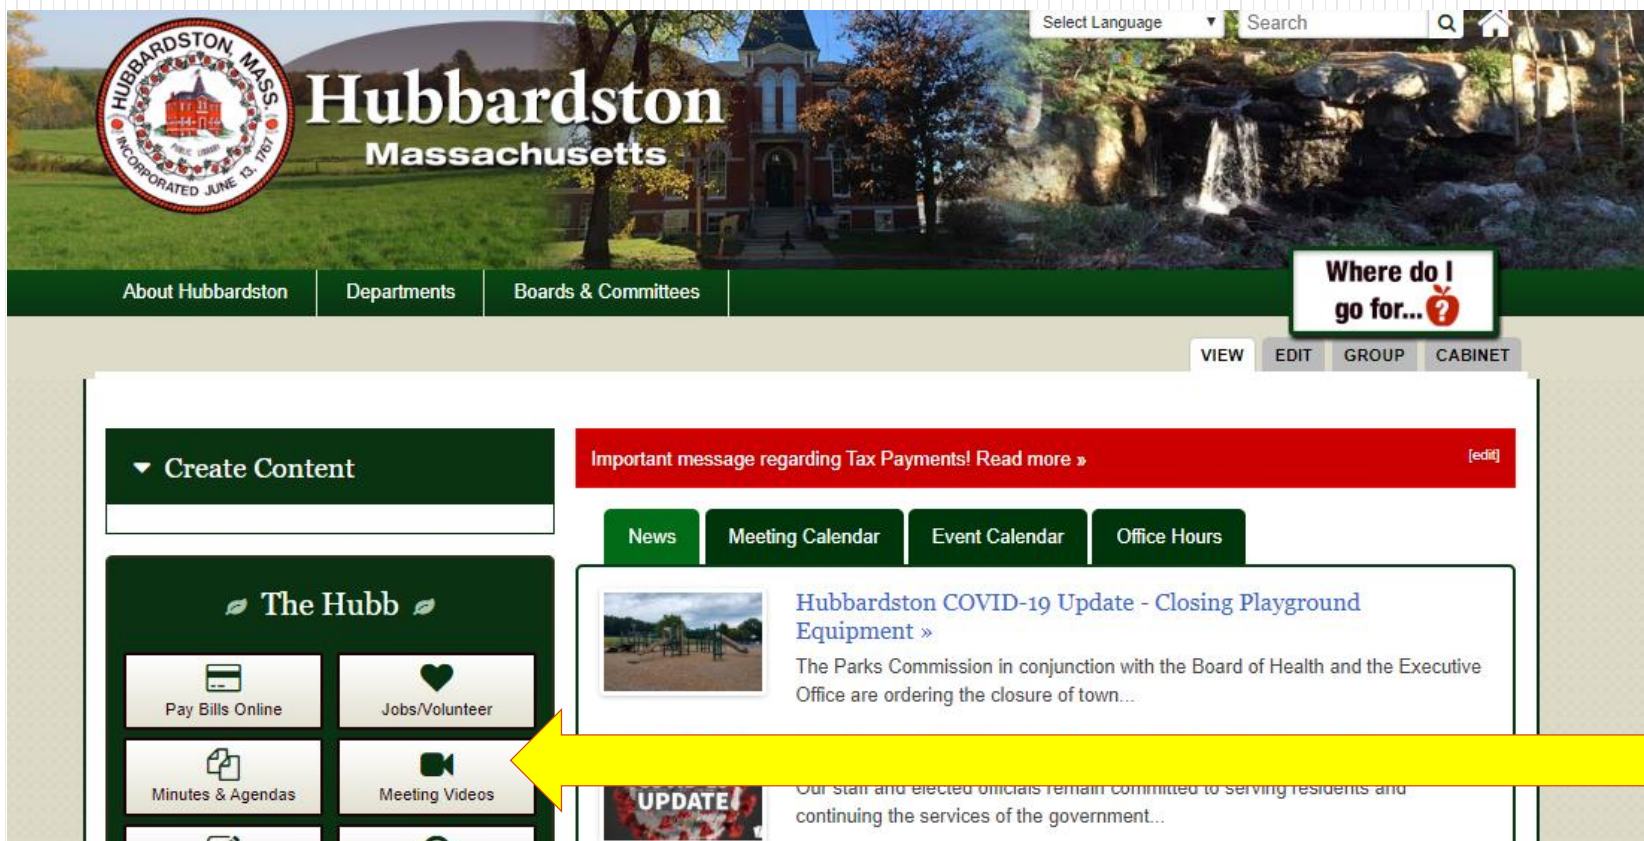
HUBBARDSTON, MASS. INCORPORATED JUNE 13, 1767

Hubbardston
Massachusetts

Select Language
Search

About Hubbardston
Departments
Boards & Committees

Where do I go for...

VIEW
EDIT
GROUP
CABINET

Create Content

Important message regarding Tax Payments! Read more »
[edit]

News
Meeting Calendar
Event Calendar
Office Hours

Hubbardston COVID-19 Update - Closing Playground Equipment »

The Parks Commission in conjunction with the Board of Health and the Executive Office are ordering the closure of town...

The Hubb

Pay Bills Online
Jobs/Volunteer
Minutes & Agendas
Meeting Videos

UPDATE

Our staff and elected officials remain committed to serving residents and continuing the services of the government...